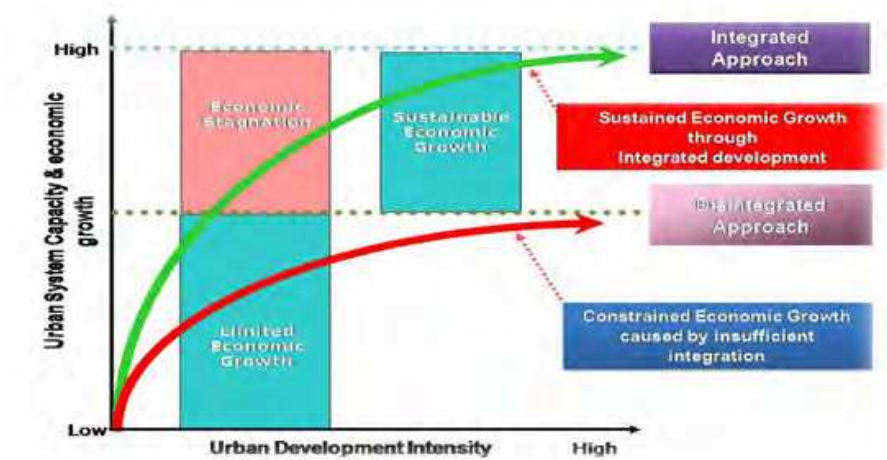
High

Economic Stagnation

Sustainable Economic Growth

Limited Economic Growth

Urban System Capacity & economic growth

Low

Urban Development Intensity

High

Integrated Approach

Sustained Economic Growth through Integrated development

Disintegrated Approach

Constrained Economic Growth caused by insufficient integration